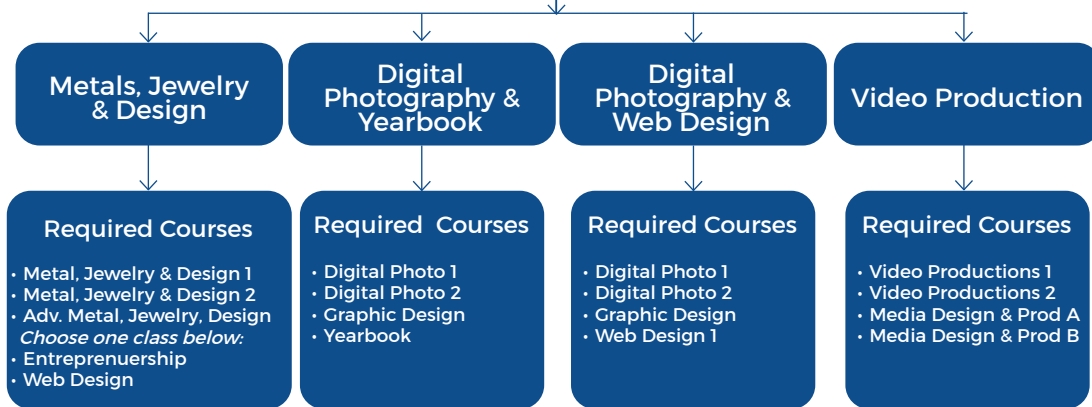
Metals, Jewelry & Design

Digital Photography & Yearbook

Digital Photography & Web Design

Video Production

Required Courses

• Metal, Jewelry & Design 1
• Metal, Jewelry & Design 2
• Adv. Metal, Jewelry, Design
Choose one class below:
• Entreprenuership
• Web Design

Required Courses

• Digital Photo 1
• Digital Photo 2
• Graphic Design
• Yearbook

Required Courses

• Digital Photo 1
• Digital Photo 2
• Graphic Design
• Web Design 1

Required Courses

• Video Productions 1
• Video Productions 2
• Media Design & Prod A
• Media Design & Prod B